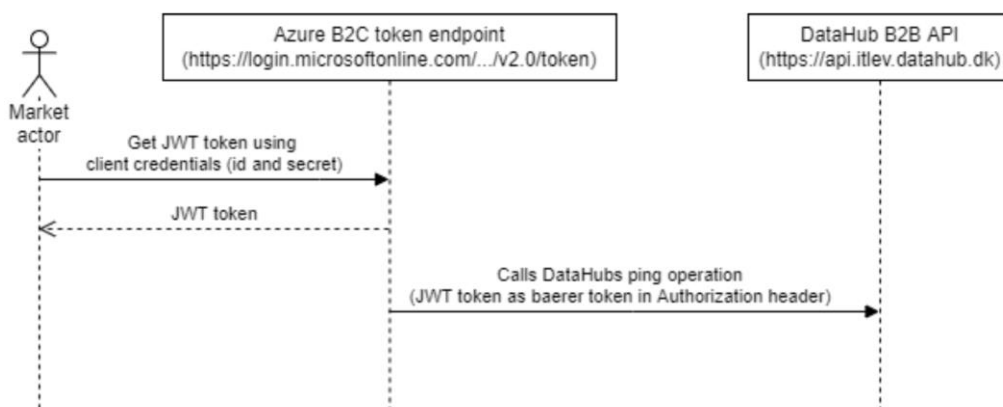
Market actor

Azure B2C token endpoint
(https://login.microsoftonline.com/.../v2.0/token)

DataHub B2B API
(https://api.itlev.datahub.dk)

Get JWT token using client credentials (id and secret)

JWT token

Calls DataHubs ping operation
(JWT token as baerer token in Authorization header)